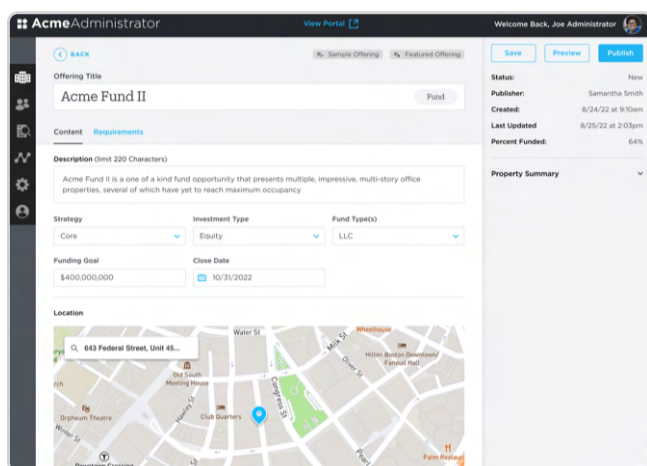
AcmeAdministrator

View Portal

Welcome Back, Joe Administrator

BACK

Sample Offering

Featured Offering

Save

Preview

Publish

Offering Title

Acme Fund II

Fund

Content

Requirements

Description (limit 220 Characters)

Acme Fund II is a one of a kind fund opportunity that presents multiple, impressive, multi-story office properties, several of which have yet to reach maximum occupancy

Strategy

Core

Investment Type

Equity

Fund Type(s)

LLC

Funding Goal

$400,000,000

Close Date

10/31/2022

Location

643 Federal Street, Unit 45...

Water St

Old South Meeting House

Orpheum Theatre

Club Quarters

Wheelhouse

Hilton Boston Downtown/ Faneuil Hall

Milk St

Devonshire St

Congress St

Hawley St

Winter St

Downtown Crossing

Palm Restaurant

Status:

New

Publisher:

Samantha Smith

Created:

8/24/22 at 9:10am

Last Updated

8/25/22 at 2:03pm

Percent Funded:

64%

Property Summary